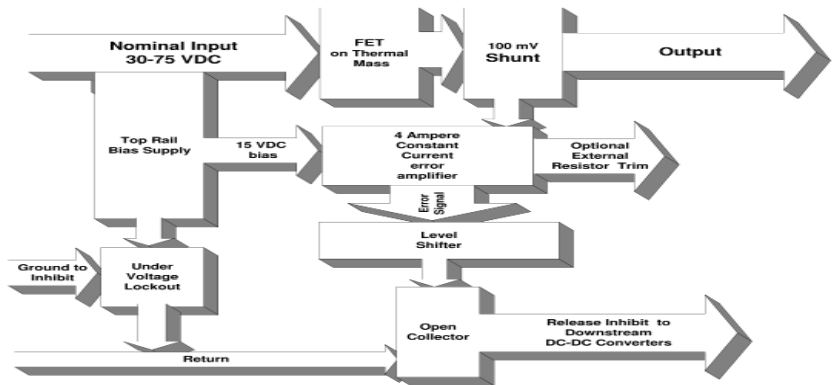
Nominal Input
30-75 VDC

FET
on Thermal
Mass

100 mV
Shunt

Output

Top Rail
Bias Supply

15 VDC
bias

4 Ampere
Constant
Current
error
amplifier

Optional
External
Resistor Trim

Error
Signal

Level
Shifter

Ground to
Inhibit

Under
Voltage
Lockout

Open
Collector

Release Inhibit to
Downstream
DC-DC Converters

Return